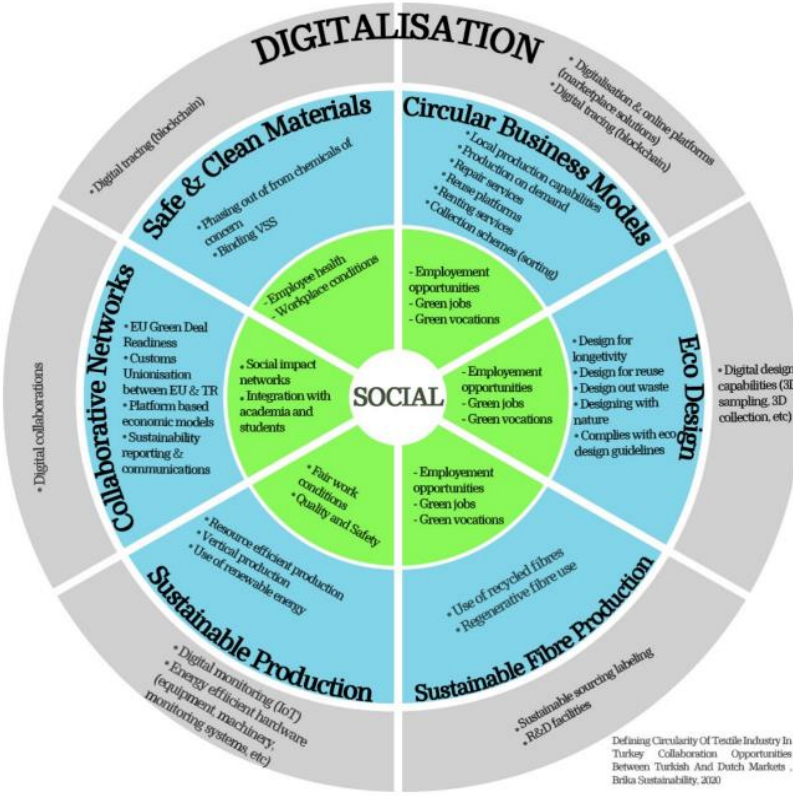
DIGITALISATION

• Digitalisation & online platforms (marketplace solutions)
• Digital tracing (blockchain)

• Digital tracing (blockchain)

Safe & Clean Materials
• Phasing out of from chemicals of concern
• Binding VSS

Circular Business Models
• Local production capabilities
• Production on demand
• Repair services
• Reuse platforms
• Renting services
• Collection schemes (sorting)

• Employee health
• Workplace conditions

- Employement opportunities
- Green jobs
- Green vocations

• Digital collaborations

Collaborative Networks
• EU Green Deal Readiness
• Customs Unionisation between EU & TR
• Platform based economic models
• Sustainability reporting & communications

• Social impact networks
• Integration with academia and students

SOCIAL

- Employement opportunities
- Green jobs
- Green vocations

Eco Design
• Design for longetivity
• Design for reuse
• Design out waste
• Designing with nature
• Complies with eco design guidelines

• Digital design capabilities (3D sampling, 3D collection, etc)

• Fair work conditions
• Quality and Safety

- Employement opportunities
- Green jobs
- Green vocations

Sustainable Production
• Resource efficient production
• Vertical production
• Use of renewable energy

Sustainable Fibre Production
• Use of recycled fibres
• Regenerative fibre use

• Digital monitoring (IoT)
• Energy efficient hardware (equipment, machinery, monitoring systems, etc)

• Sustainable sourcing labeling
• R&D facilities

Defining Circularity Of Textile Industry In Turkey Collaboration Opportunities Between Turkish And Dutch Markets , Brika Sustainability, 2020